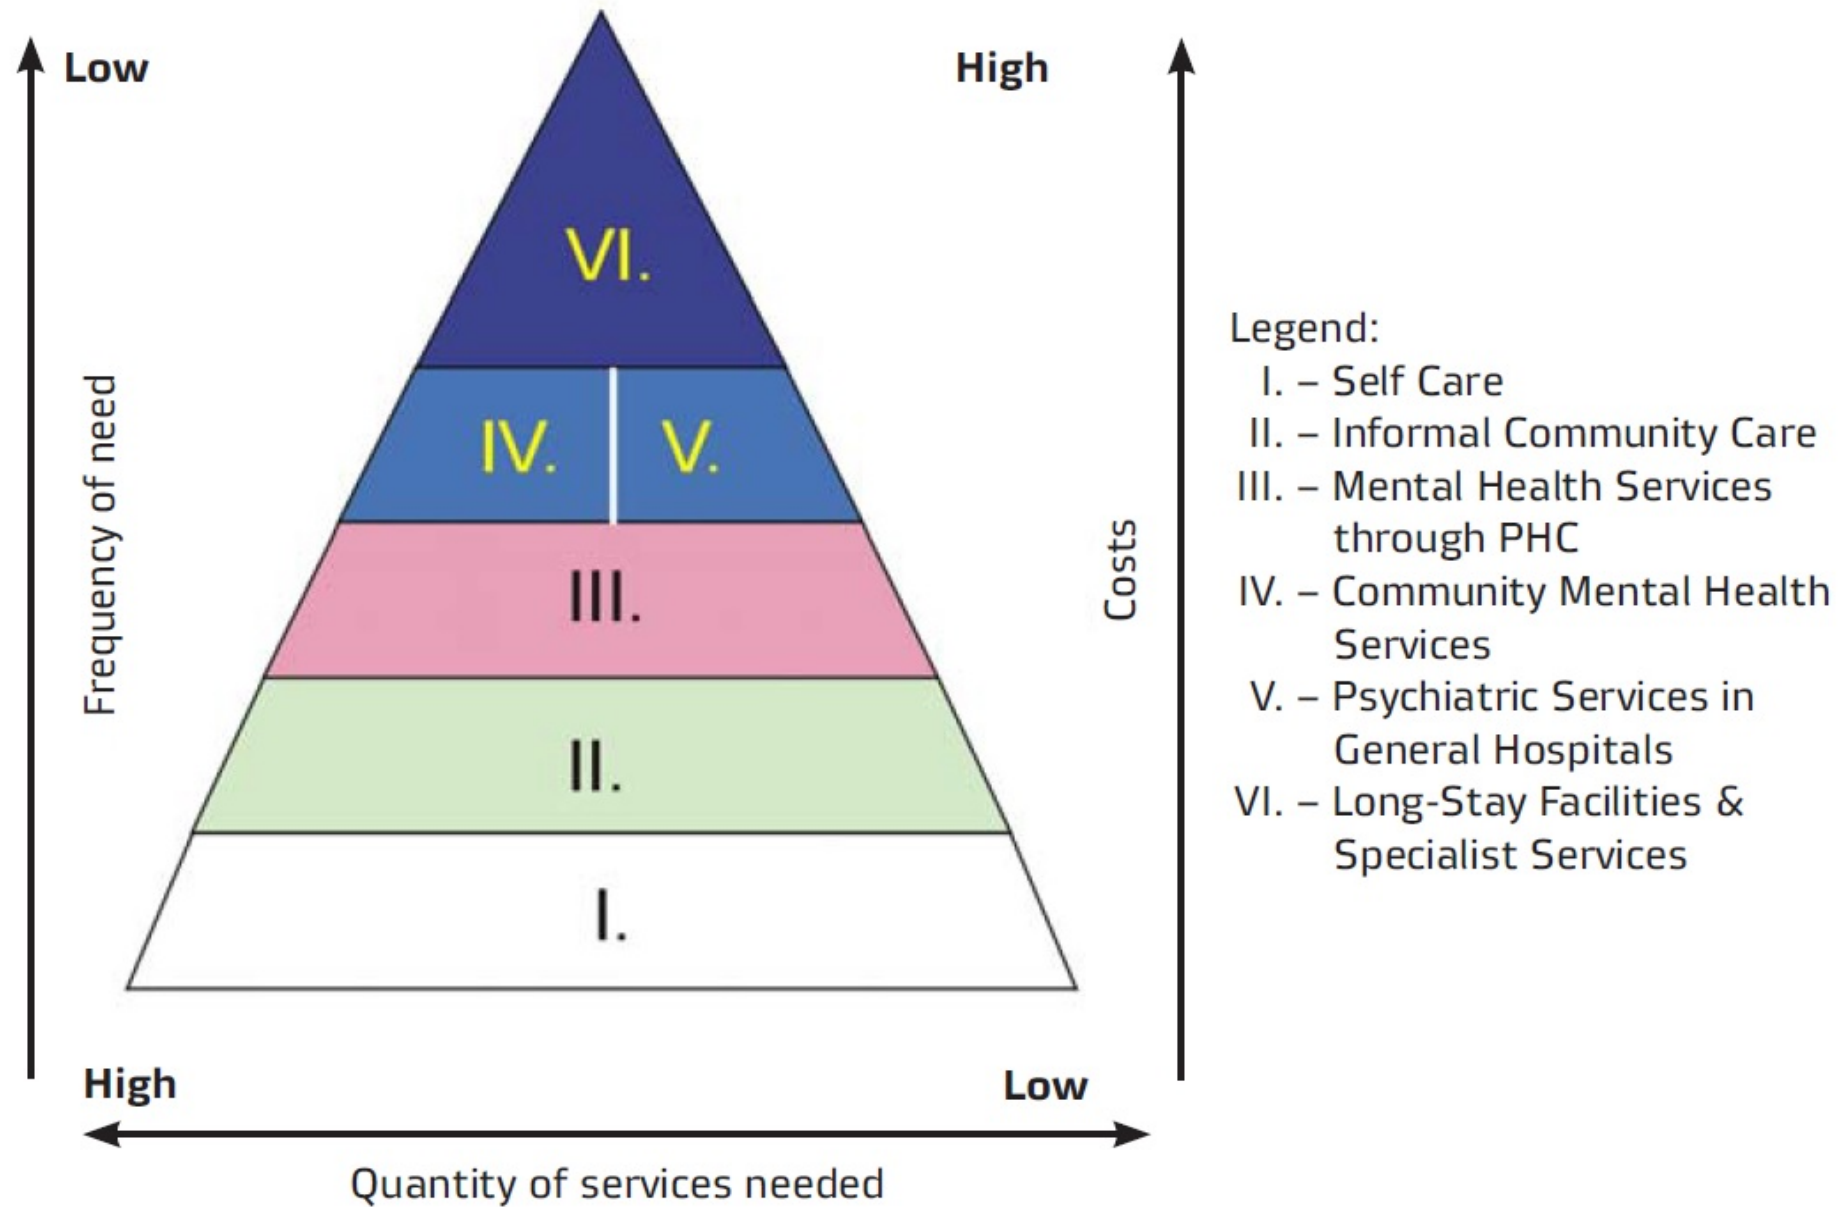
Low

High

VI.

IV.

V.

III.

II.

I.

Frequency of need

Costs

High

Low

Quantity of services needed

Legend:
I. – Self Care
II. – Informal Community Care
III. – Mental Health Services through PHC
IV. – Community Mental Health Services
V. – Psychiatric Services in General Hospitals
VI. – Long-Stay Facilities & Specialist Services